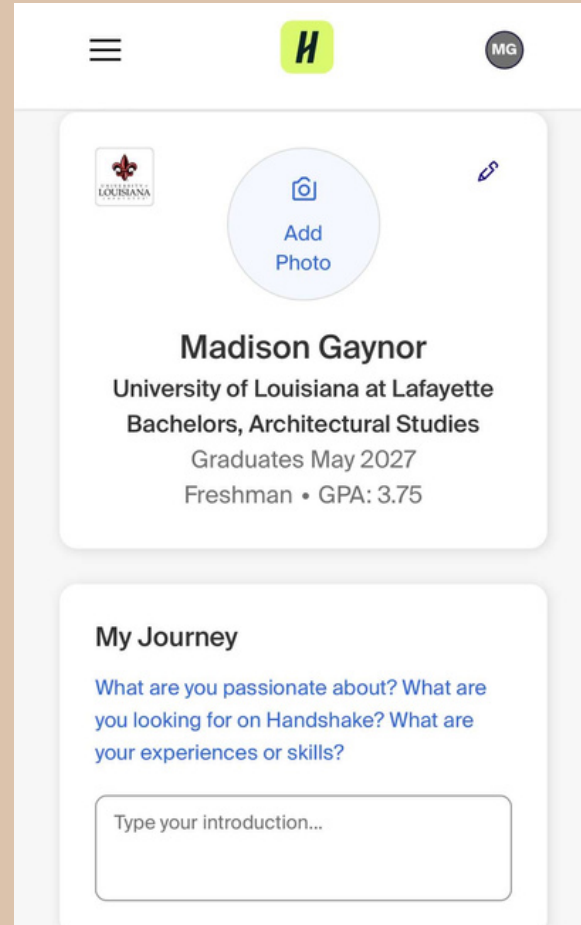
H

MG

UNIVERSITY of LOUISIANA

Add Photo

Madison Gaynor

University of Louisiana at Lafayette

Bachelors, Architectural Studies

Graduates May 2027

Freshman • GPA: 3.75

My Journey

What are you passionate about? What are you looking for on Handshake? What are your experiences or skills?

Type your introduction...